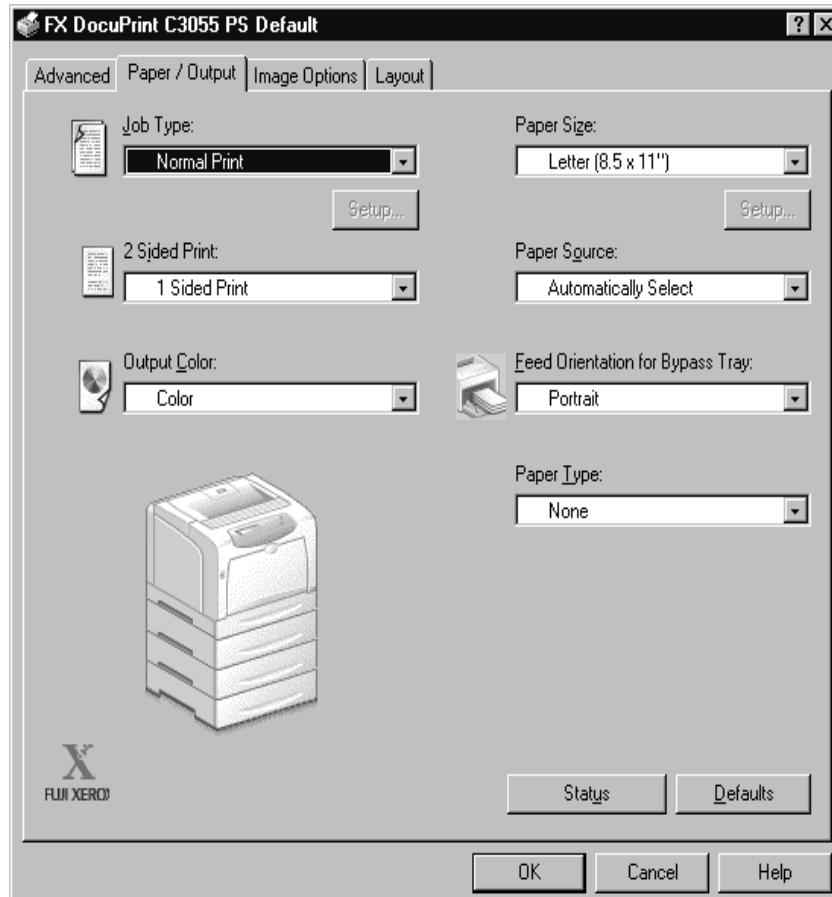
FX DocuPrint C3055 PS Default

?

X

Advanced

Paper / Output

Image Options

Layout

Job Type:

Normal Print

Setup...

Paper Size:

Letter (8.5 x 11")

Setup...

2 Sided Print:

1 Sided Print

Paper Source:

Automatically Select

Output Color:

Color

Feed Orientation for Bypass Tray:

Portrait

Paper Type:

None

FUJI XEROX

Status

Defaults

OK

Cancel

Help